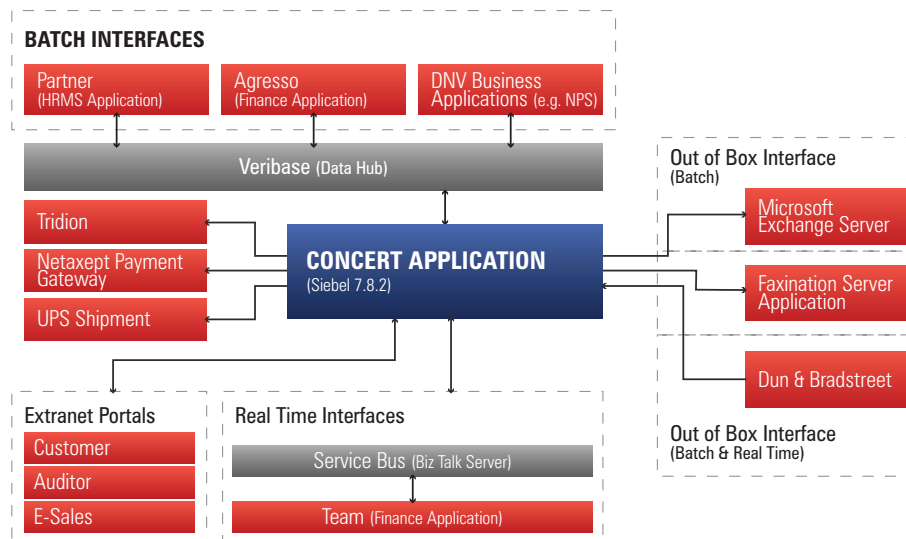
BATCH INTERFACES

Partner
(HRMS Application)

Agresso
(Finance Application)

DNV Business Applications (e.g. NPS)

Veribase (Data Hub)

Out of Box Interface
(Batch)

Microsoft Exchange Server

Tridion

Netaxept Payment Gateway

UPS Shipment

CONCERT APPLICATION
(Siebel 7.8.2)

Faxination Server Application

Dun & Bradstreet

Out of Box Interface
(Batch & Real Time)

Extranet Portals

Customer

Auditor

E-Sales

Real Time Interfaces

Service Bus (Biz Talk Server)

Team (Finance Application)